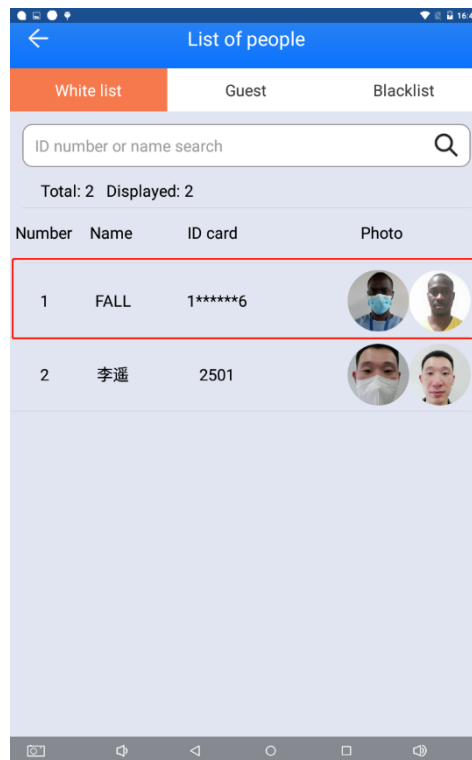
16:4

List of people

White list | Guest | Blacklist

ID number or name search

Total: 2 Displayed: 2

| Number | Name | ID card | Photo |
|---|---|---|---|
| 1 | FALL | 1******6 | |
| 2 | 李遥 | 2501 | |